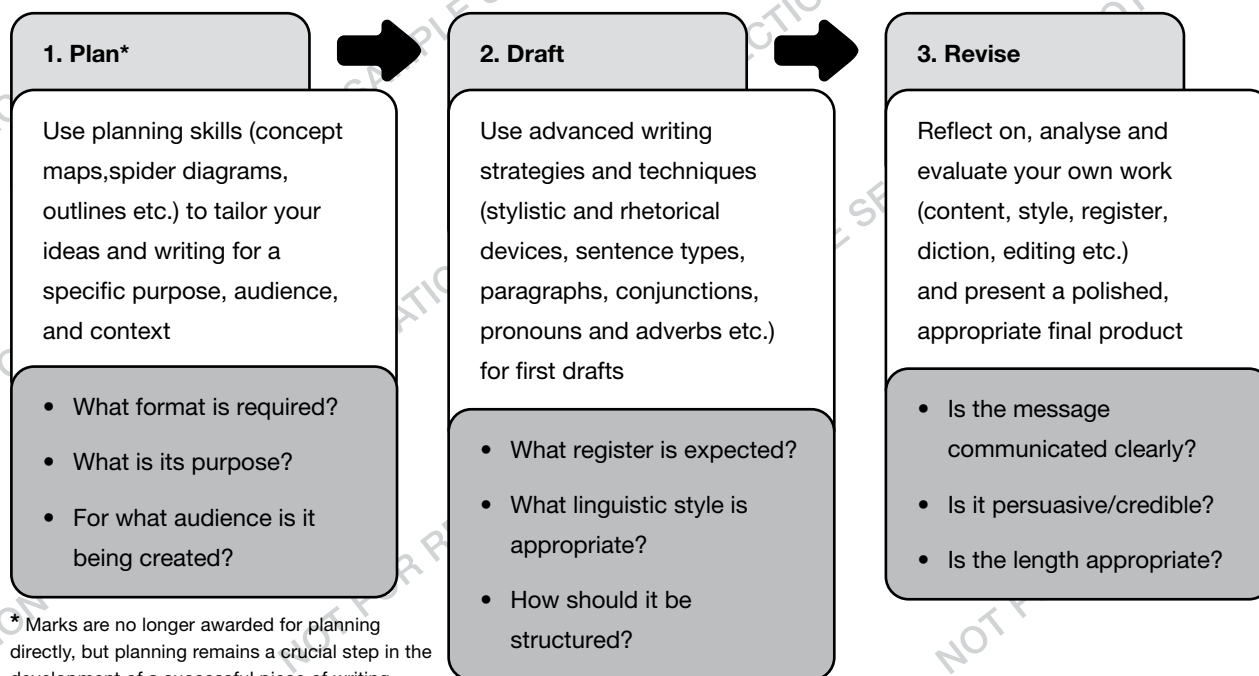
1. Plan*

Use planning skills (concept maps,spider diagrams, outlines etc.) to tailor your ideas and writing for a specific purpose, audience, and context

- What format is required?
- What is its purpose?
- For what audience is it being created?

* Marks are no longer awarded for planning directly, but planning remains a crucial step in the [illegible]

2. Draft

Use advanced writing strategies and techniques (stylistic and rhetorical devices, sentence types, paragraphs, conjunctions, pronouns and adverbs etc.) for first drafts

- What register is expected?
- What linguistic style is appropriate?
- How should it be structured?

3. Revise

Reflect on, analyse and evaluate your own work (content, style, register, diction, editing etc.) and present a polished, appropriate final product

- Is the message communicated clearly?
- Is it persuasive/credible?
- Is the length appropriate?

NOT FOR REPRODUCTION
SAMPLE
NOT FOR